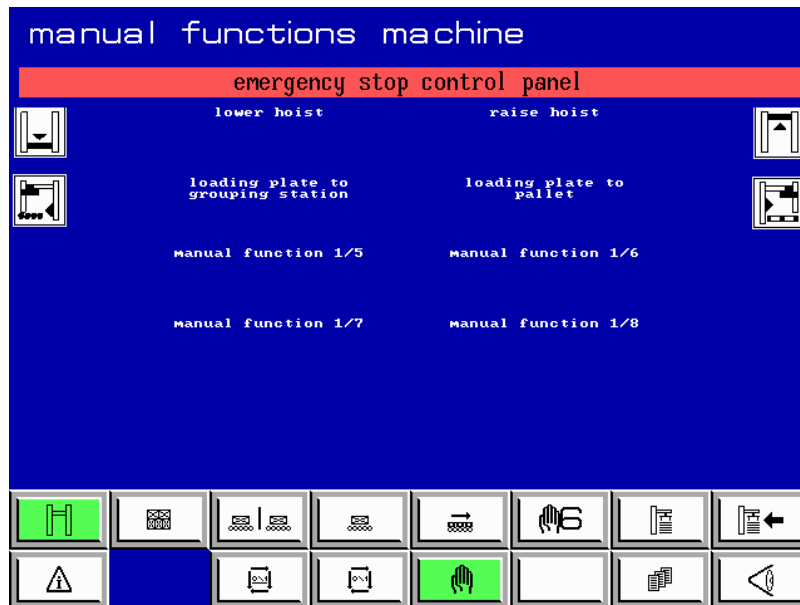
manual functions machine

emergency stop control panel

lower hoist

raise hoist

loading plate to grouping station

loading plate to pallet

manual function 1/5

manual function 1/6

manual function 1/7

manual function 1/8

6